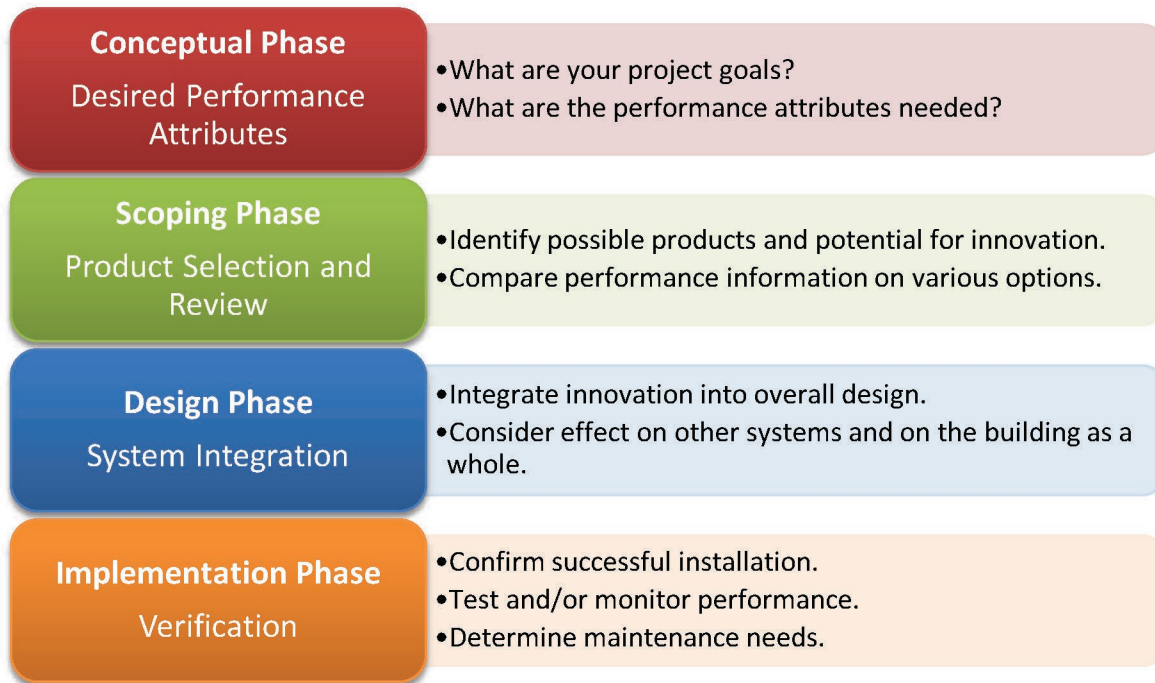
Conceptual Phase
Desired Performance Attributes

•What are your project goals?
•What are the performance attributes needed?

Scoping Phase
Product Selection and Review

•Identify possible products and potential for innovation.
•Compare performance information on various options.

Design Phase
System Integration

•Integrate innovation into overall design.
•Consider effect on other systems and on the building as a whole.

Implementation Phase
Verification

•Confirm successful installation.
•Test and/or monitor performance.
•Determine maintenance needs.